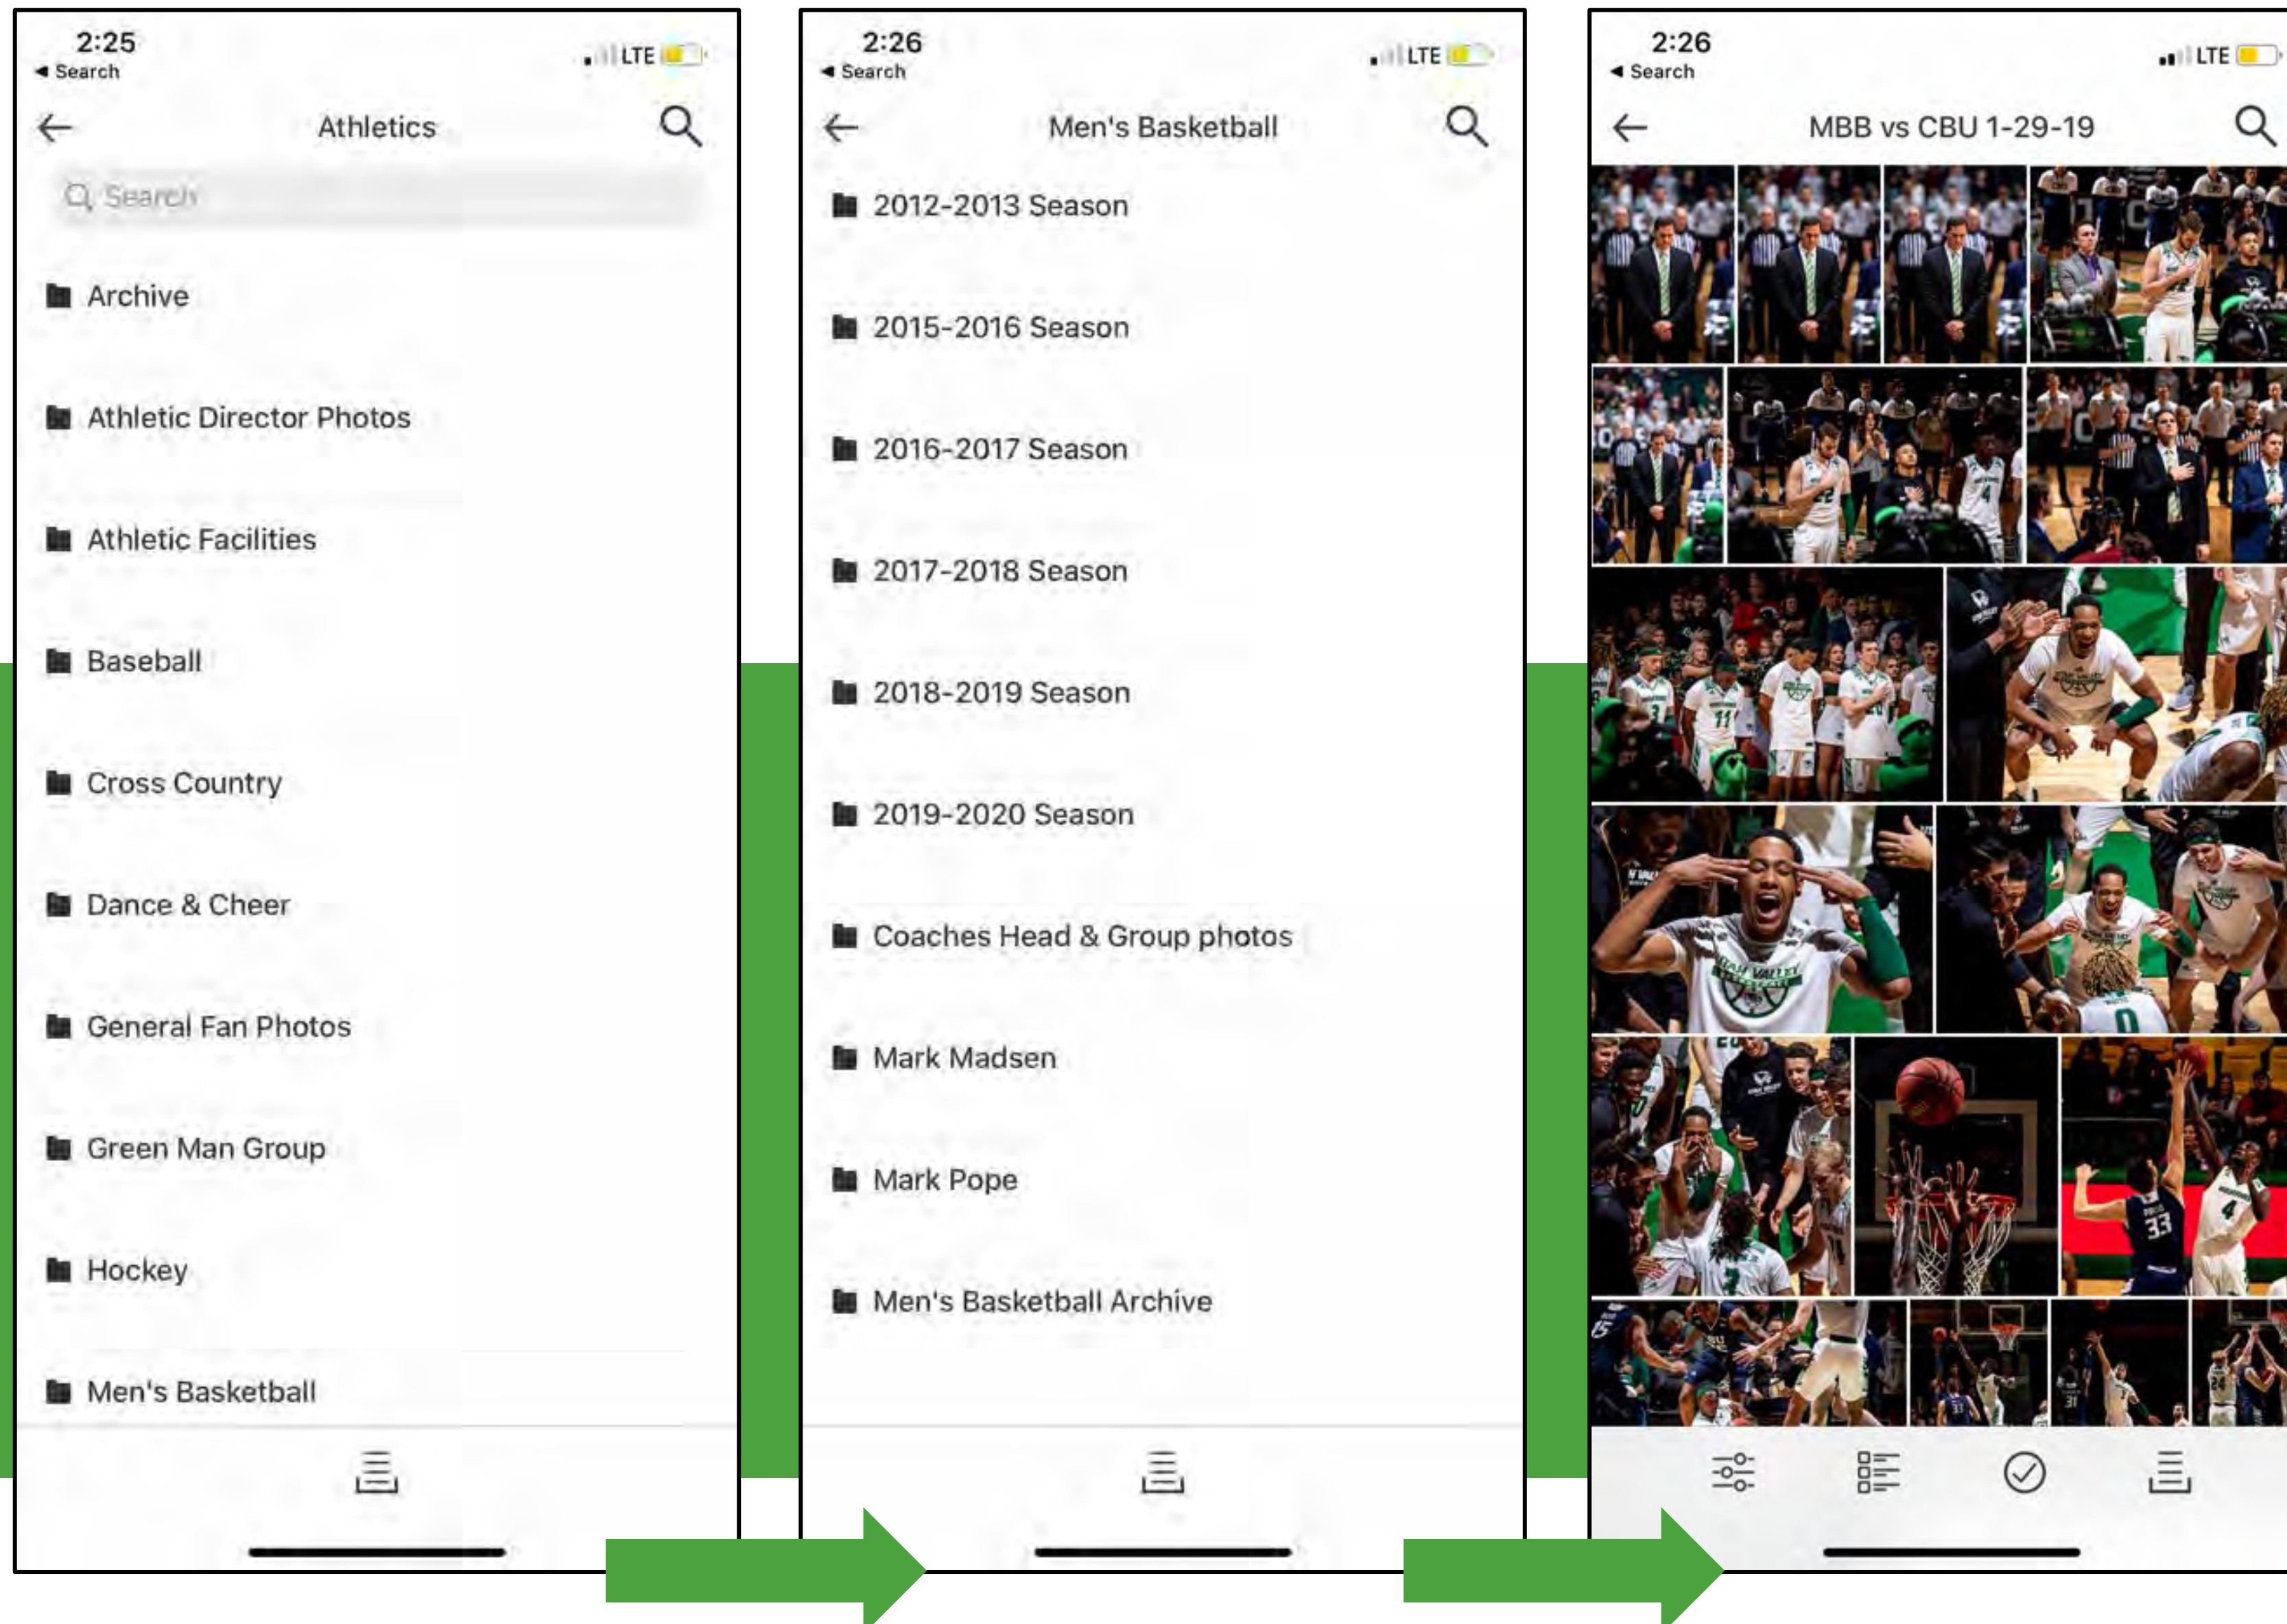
2:25
◂ Search
LTE

Athletics

Search

Archive

Athletic Director Photos

Athletic Facilities

Baseball

Cross Country

Dance & Cheer

General Fan Photos

Green Man Group

Hockey

Men's Basketball

2:26
◂ Search
LTE

Men's Basketball

2012-2013 Season

2015-2016 Season

2016-2017 Season

2017-2018 Season

2018-2019 Season

2019-2020 Season

Coaches Head & Group photos

Mark Madsen

Mark Pope

Men's Basketball Archive

2:26
◂ Search
LTE

MBB vs CBU 1-29-19